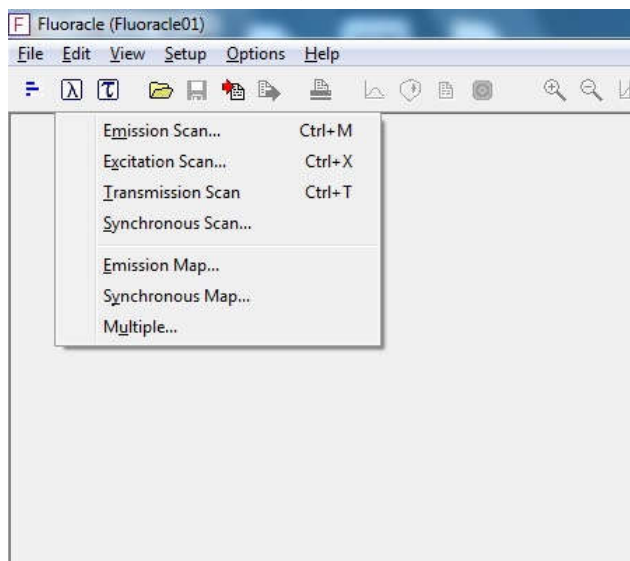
F Fluoracle (Fluoracle01)

File Edit View Setup Options Help

λ τ

Emission Scan... Ctrl+M
Excitation Scan... Ctrl+X
Transmission Scan Ctrl+T
Synchronous Scan...

Emission Map...
Synchronous Map...
Multiple...